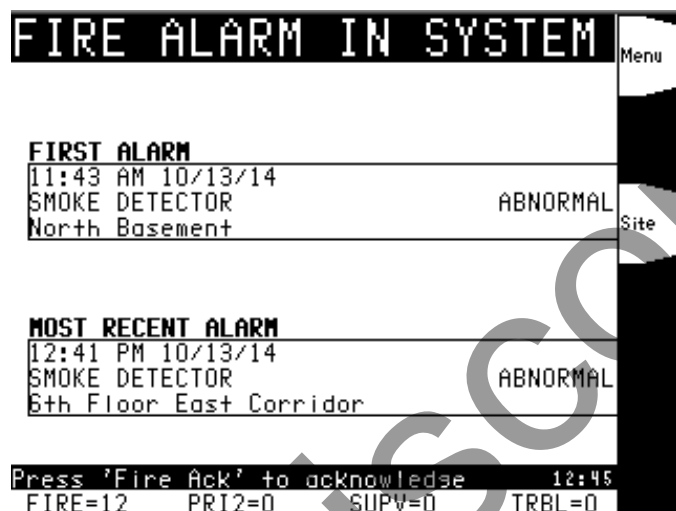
FIRE ALARM IN SYSTEM

Menu

FIRST ALARM
11:43 AM 10/13/14
SMOKE DETECTOR ABNORMAL
North Basement

Site

MOST RECENT ALARM
12:41 PM 10/13/14
SMOKE DETECTOR ABNORMAL
6th Floor East Corridor

Press 'Fire Ack' to acknowledge 12:45
FIRE=12 PRI2=0 SUPV=0 TRBL=0